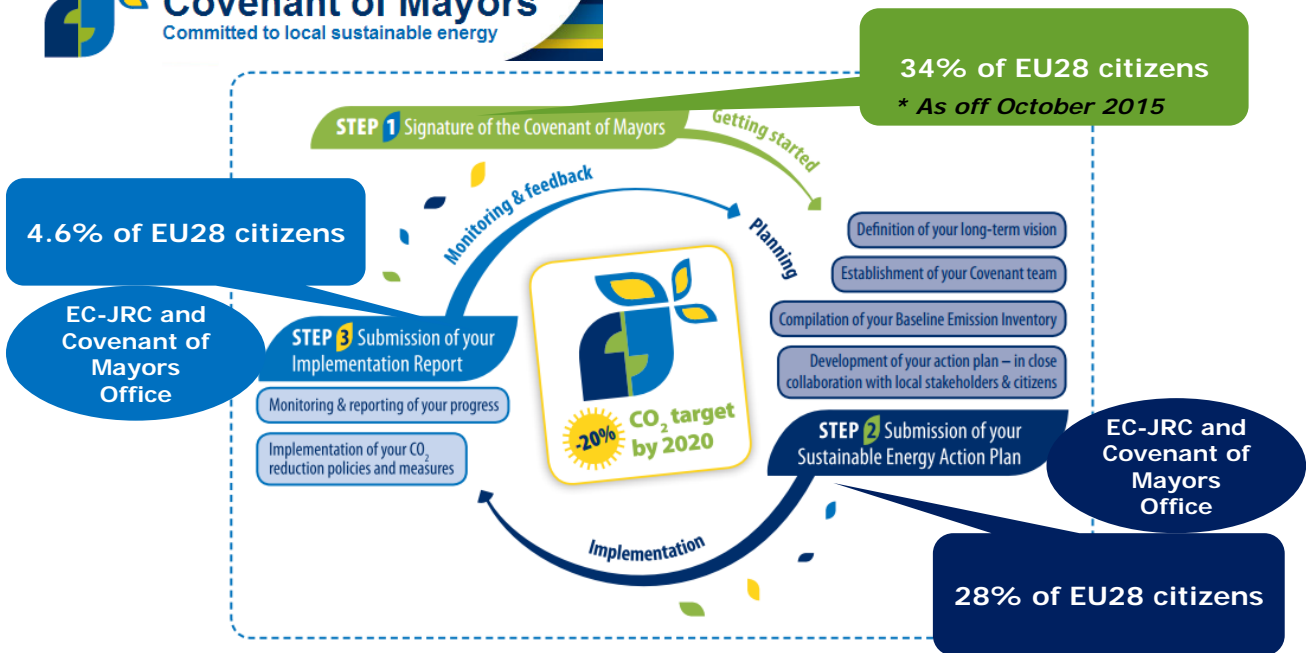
Covenant of Mayors
Committed to local sustainable energy

34% of EU28 citizens
* As off October 2015

STEP 1 Signature of the Covenant of Mayors

Getting started

Monitoring & feedback

Planning

4.6% of EU28 citizens

Definition of your long-term vision

Establishment of your Covenant team

Compilation of your Baseline Emission Inventory

Development of your action plan – in close collaboration with local stakeholders & citizens

EC-JRC and Covenant of Mayors Office

STEP 3 Submission of your Implementation Report

Monitoring & reporting of your progress

Implementation of your $CO_2$ reduction policies and measures

-20% $CO_2$ target by 2020

STEP 2 Submission of your Sustainable Energy Action Plan

EC-JRC and Covenant of Mayors Office

Implementation

28% of EU28 citizens